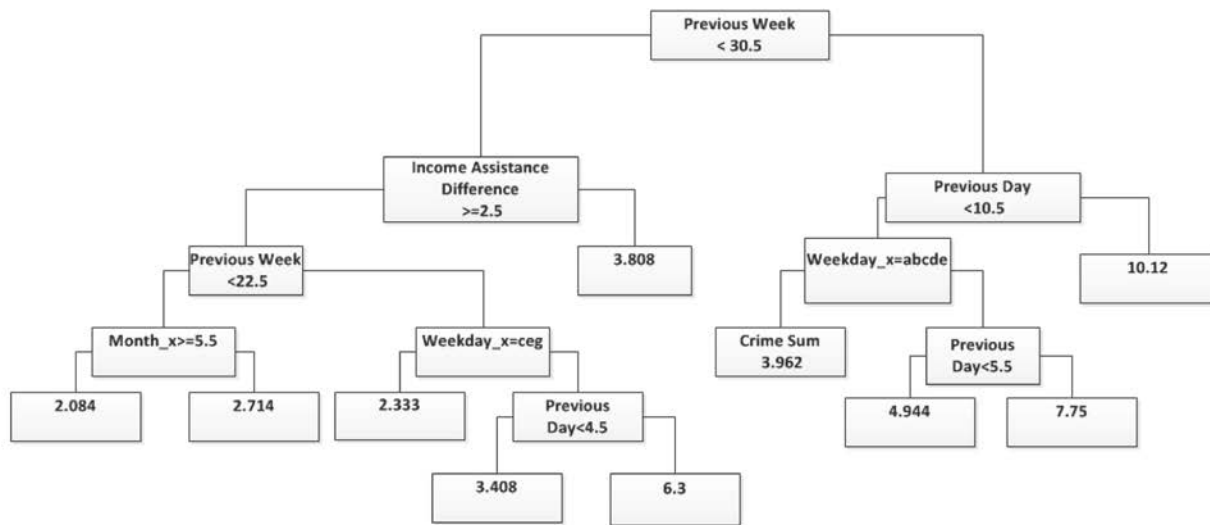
Previous Week
< 30.5

Income Assistance Difference
>=2.5

Previous Day
<10.5

Previous Week
<22.5

3.808

Weekday_x=abcde

10.12

Month_x>=5.5

Weekday_x=ceg

Crime Sum
3.962

Previous Day<5.5

2.084

2.714

2.333

Previous Day<4.5

4.944

7.75

3.408

6.3